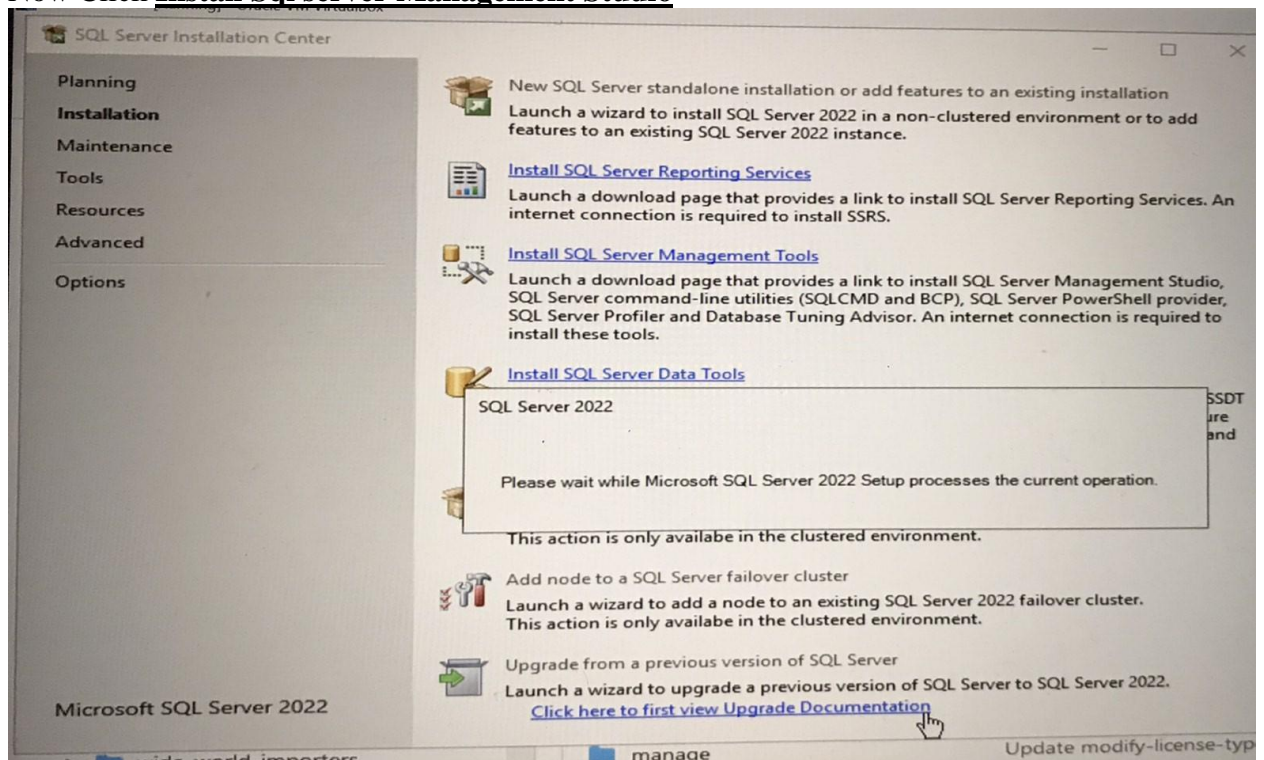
Now Click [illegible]

SQL Server Installation Center

Planning
Installation
Maintenance
Tools
Resources
Advanced
Options

New SQL Server standalone installation or add features to an existing installation
Launch a wizard to install SQL Server 2022 in a non-clustered environment or to add features to an existing SQL Server 2022 instance.

Install SQL Server Reporting Services
Launch a download page that provides a link to install SQL Server Reporting Services. An internet connection is required to install SSRS.

Install SQL Server Management Tools
Launch a download page that provides a link to install SQL Server Management Studio, SQL Server command-line utilities (SQLCMD and BCP), SQL Server PowerShell provider, SQL Server Profiler and Database Tuning Advisor. An internet connection is required to install these tools.

Install SQL Server Data Tools
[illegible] SSDT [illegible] ure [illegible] and

SQL Server 2022

Please wait while Microsoft SQL Server 2022 Setup processes the current operation.

This action is only availabe in the clustered environment.

Add node to a SQL Server failover cluster
Launch a wizard to add a node to an existing SQL Server 2022 failover cluster. This action is only availabe in the clustered environment.

Upgrade from a previous version of SQL Server
Launch a wizard to upgrade a previous version of SQL Server to SQL Server 2022.
Click here to first view Upgrade Documentation

Microsoft SQL Server 2022

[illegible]-world-importers
manage
Update modify-license-typ